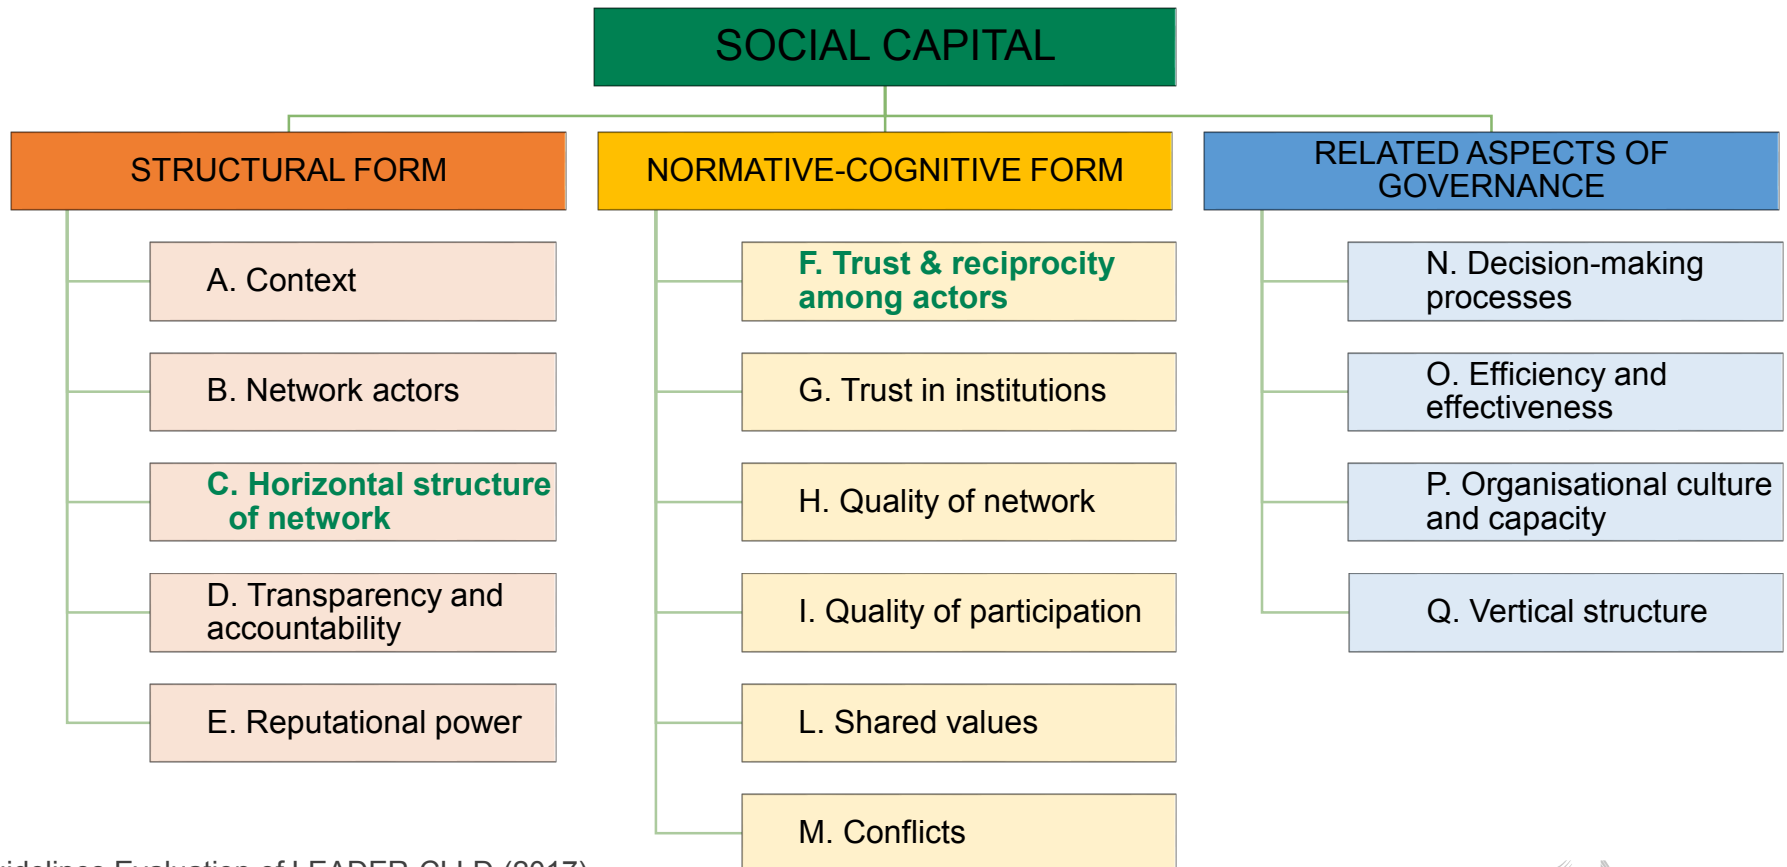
SOCIAL CAPITAL

STRUCTURAL FORM

A. Context

B. Network actors

C. Horizontal structure of network

D. Transparency and accountability

E. Reputational power

NORMATIVE-COGNITIVE FORM

F. Trust & reciprocity among actors

G. Trust in institutions

H. Quality of network

I. Quality of participation

L. Shared values

M. Conflicts

RELATED ASPECTS OF GOVERNANCE

N. Decision-making processes

O. Efficiency and effectiveness

P. Organisational culture and capacity

Q. Vertical structure

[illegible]idelines Evaluation of LEADER CLLD (2017)